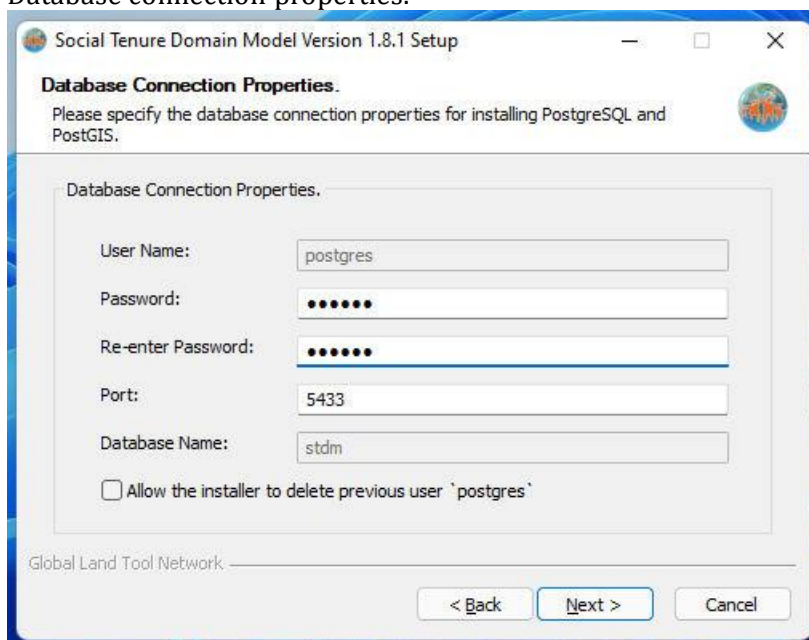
Database connection properties.

Social Tenure Domain Model Version 1.8.1 Setup

Database Connection Properties.

Please specify the database connection properties for installing PostgreSQL and PostGIS.

Database Connection Properties.

User Name: postgres

Password: ••••••

Re-enter Password: ••••••

Port: 5433

Database Name: stdm

Allow the installer to delete previous user `postgres`

Global Land Tool Network

< Back

Next >

Cancel